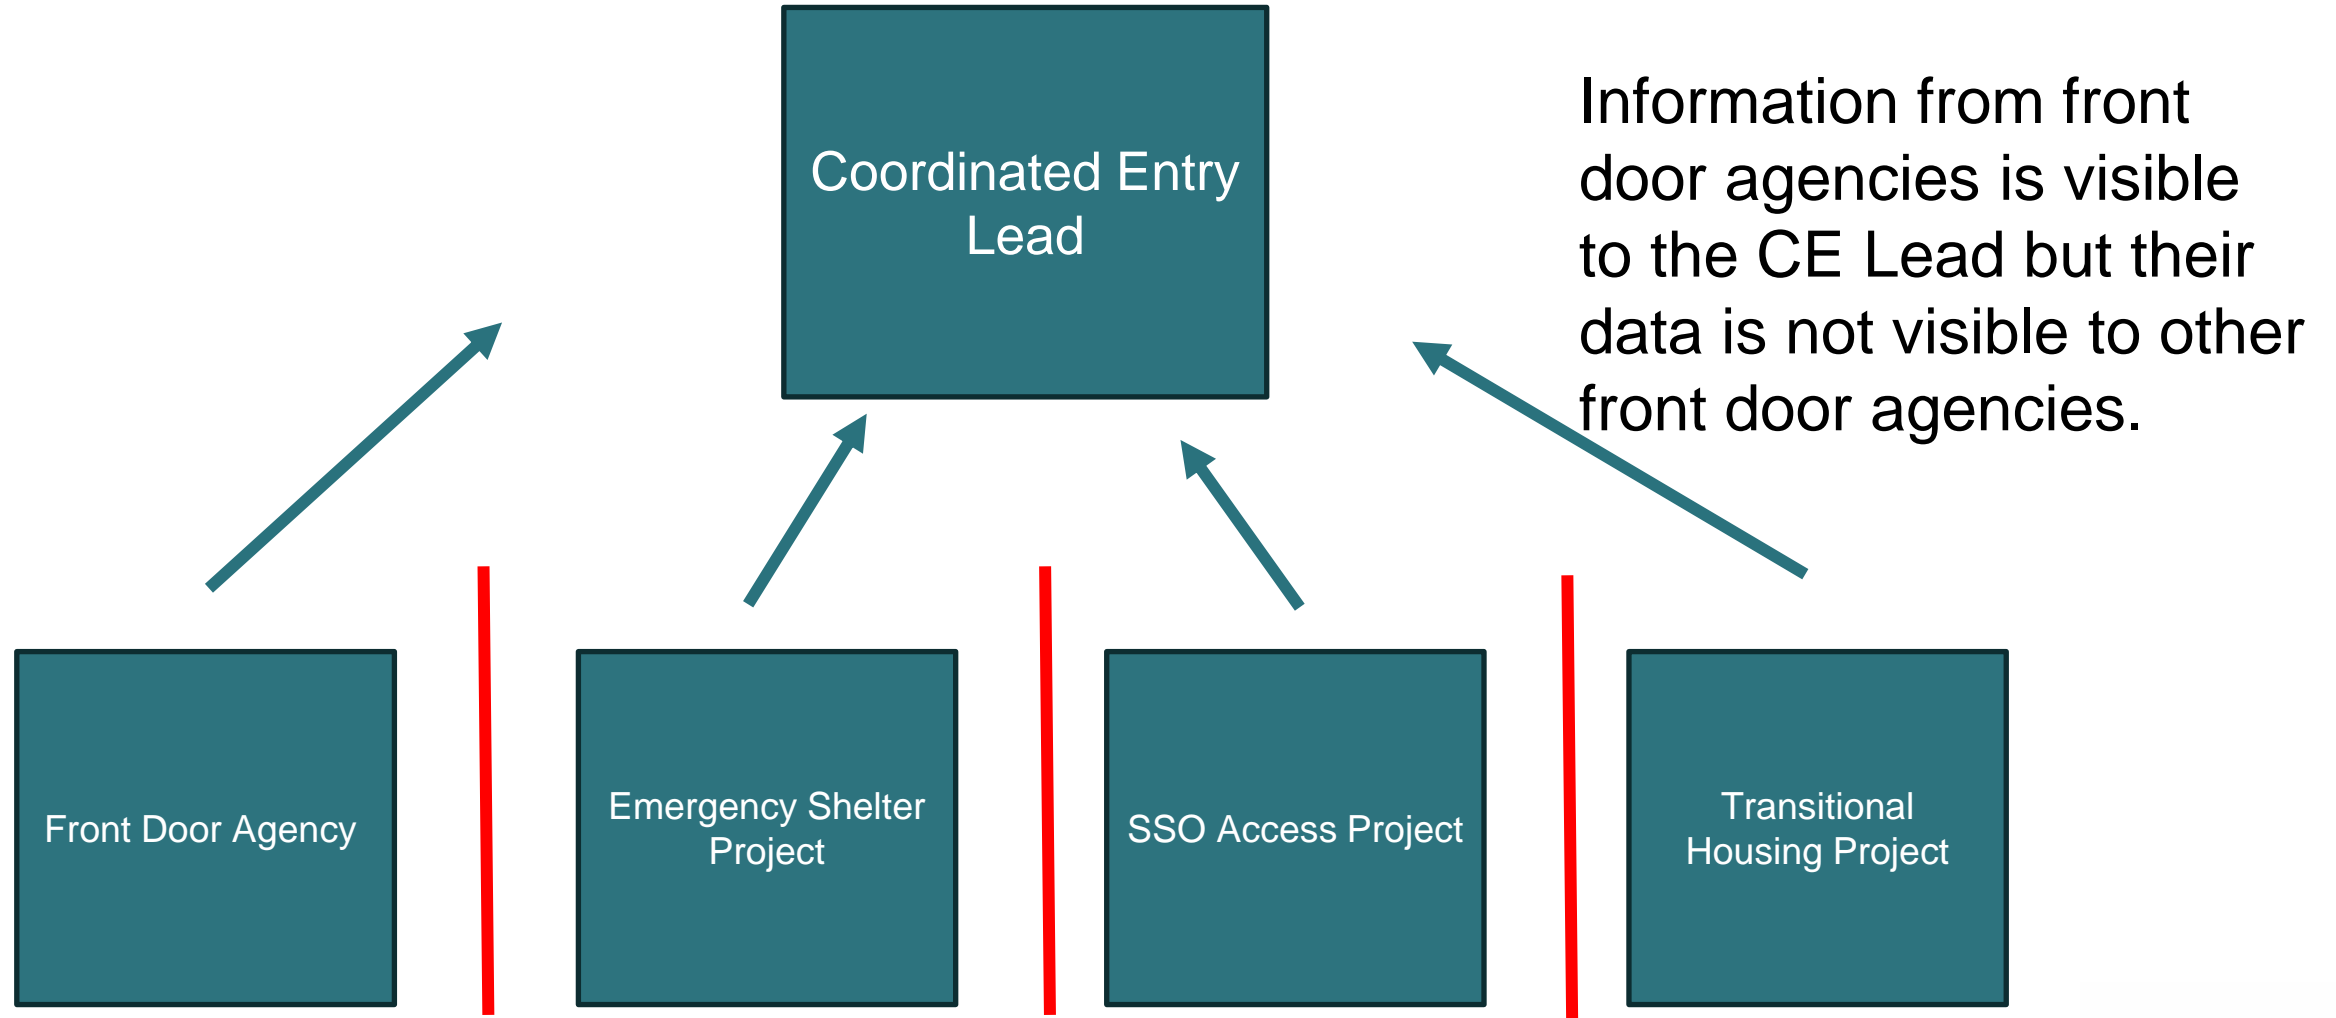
Coordinated Entry Lead

Information from front door agencies is visible to the CE Lead but their data is not visible to other front door agencies.

Front Door Agency

Emergency Shelter Project

SSO Access Project

Transitional Housing Project